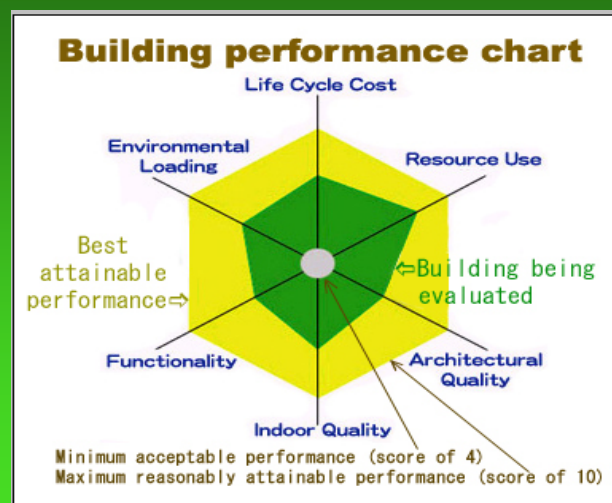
Building performance chart

Life Cycle Cost

Environmental Loading

Resource Use

Best attainable performance⇨

⇦Building being evaluated

Functionality

Architectural Quality

Indoor Quality

Minimum acceptable performance (score of 4)
Maximum reasonably attainable performance (score of 10)